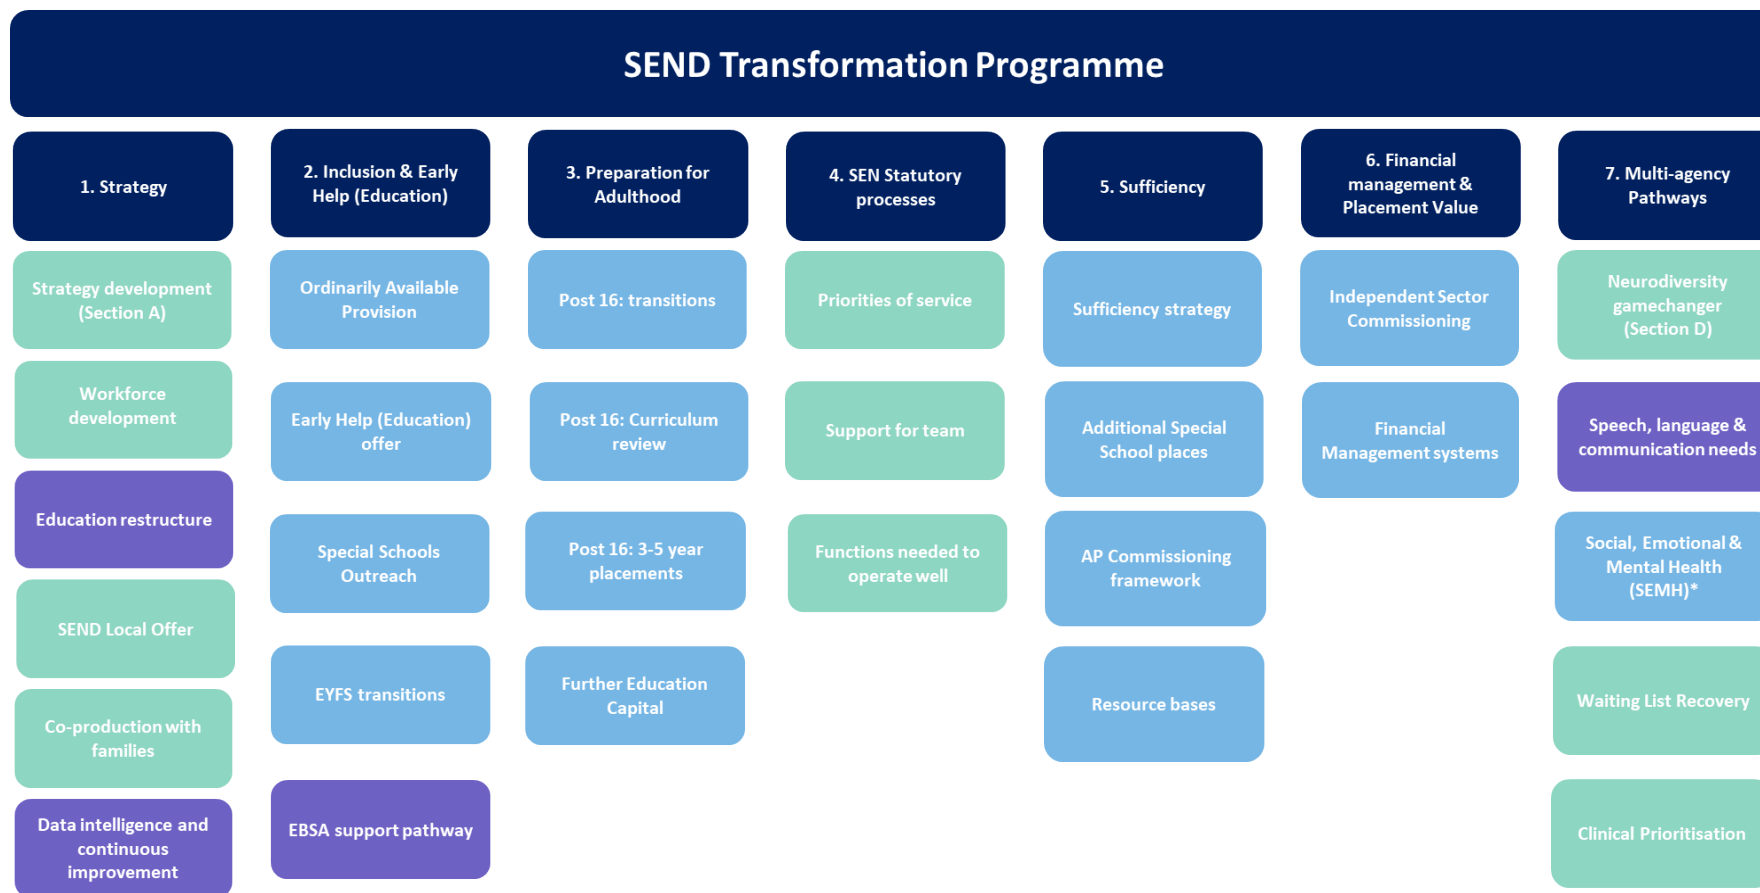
SEND Transformation Programme

1. Strategy

Strategy development (Section A)

Workforce development

Education restructure

SEND Local Offer

Co-production with families

Data intelligence and continuous improvement

2. Inclusion & Early Help (Education)

Ordinarily Available Provision

Early Help (Education) offer

Special Schools Outreach

EYFS transitions

EBSA support pathway

3. Preparation for Adulthood

Post 16: transitions

Post 16: Curriculum review

Post 16: 3-5 year placements

Further Education Capital

4. SEN Statutory processes

Priorities of service

Support for team

Functions needed to operate well

5. Sufficiency

Sufficiency strategy

Additional Special School places

AP Commissioning framework

Resource bases

6. Financial management & Placement Value

Independent Sector Commissioning

Financial Management systems

7. Multi-agency Pathways

Neurodiversity gamechanger (Section D)

Speech, language & communication needs

Social, Emotional & Mental Health (SEMH)*

Waiting List Recovery

Clinical Prioritisation